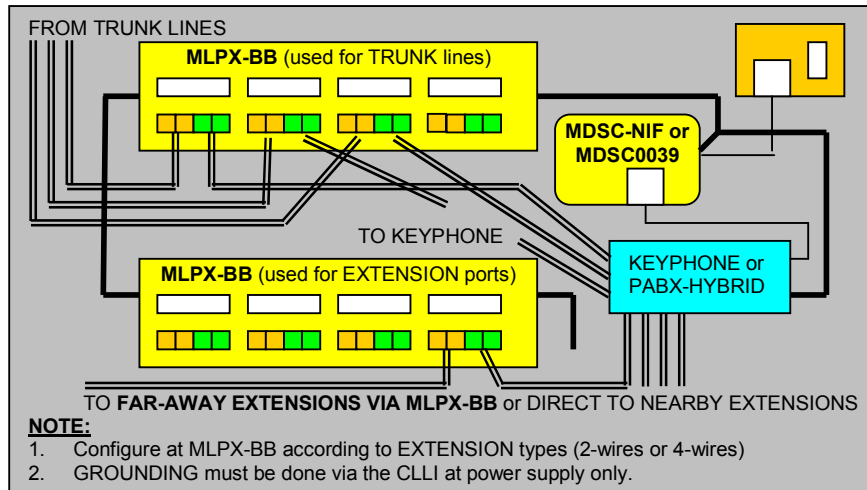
FROM TRUNK LINES

**MLPX-BB** (used for TRUNK lines)

**MDSC-NIF or MDSC0039**

TO KEYPHONE

KEYPHONE or PABX-HYBRID

**MLPX-BB** (used for EXTENSION ports)

TO **FAR-AWAY EXTENSIONS VIA MLPX-BB** or DIRECT TO NEARBY EXTENSIONS

**NOTE:**
1. Configure at MLPX-BB according to EXTENSION types (2-wires or 4-wires)
2. GROUNDING must be done via the CLLI at power supply only.